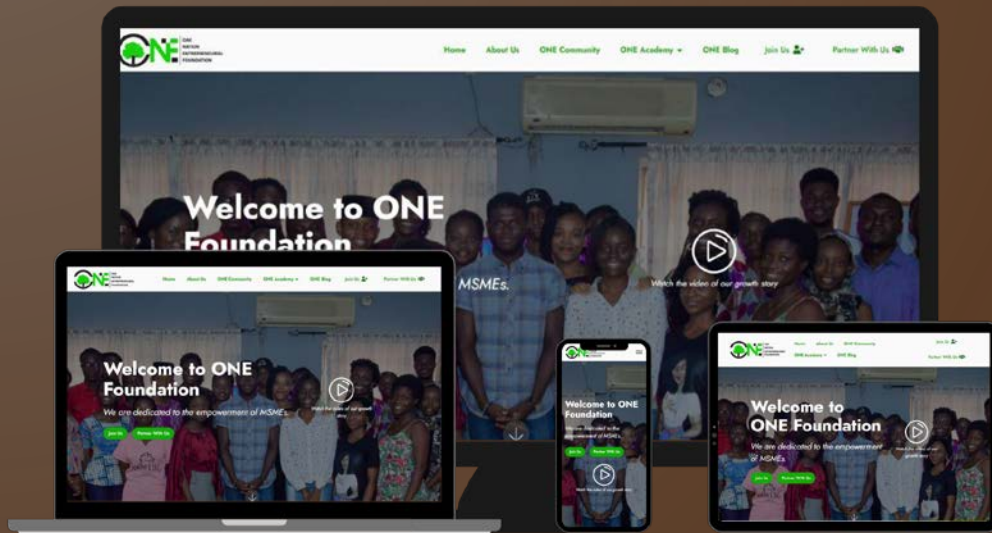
ONE
ONE NATION ENTREPRENEURIAL FOUNDATION

Home About Us ONE Community ONE Academy ONE Blog Join Us Partner With Us

Welcome to ONE Foundation

MSMEs.

Watch the video of our growth story

ONE
ONE NATION ENTREPRENEURIAL FOUNDATION

Home About Us ONE Community ONE Academy ONE Blog Join Us Partner With Us

Welcome to ONE Foundation

We are dedicated to the empowerment of MSMEs.

Join Us Partner With Us

Watch the video of our growth story

ONE

Welcome to ONE Foundation

We are dedicated to the empowerment of MSMEs.

Join Us Partner With Us

Watch the video of our growth story

ONE
ONE NATION ENTREPRENEURIAL FOUNDATION

Home About Us ONE Community ONE Academy ONE Blog Join Us Partner With Us

Welcome to ONE Foundation

We are dedicated to the empowerment of MSMEs.

Join Us Partner With Us

Watch the video of our growth story